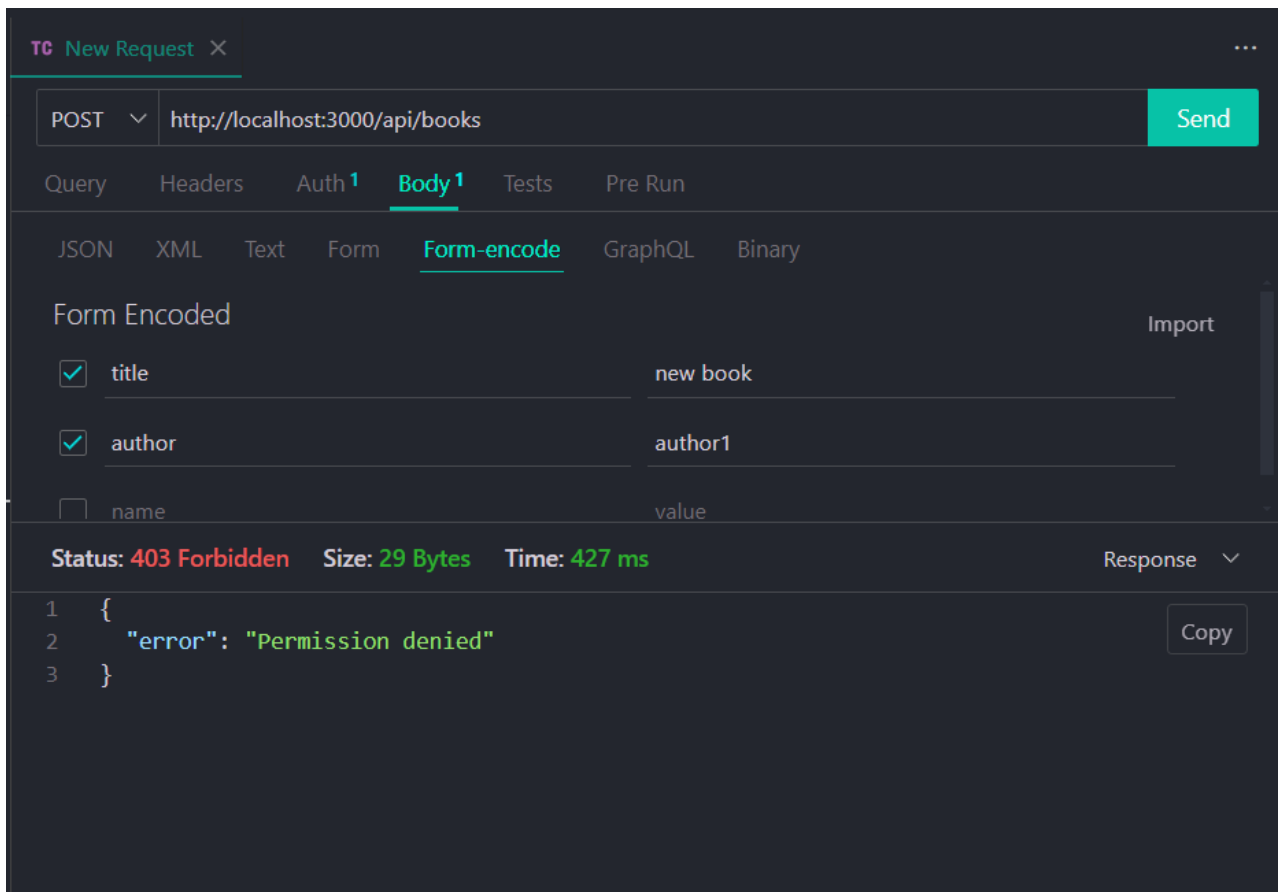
TC New Request ×

...

POST http://localhost:3000/api/books Send

Query Headers Auth 1 Body 1 Tests Pre Run

JSON XML Text Form Form-encode GraphQL Binary

Form Encoded

Import

| | | |
|---|---|---|
| ☑ | title | new book |
| ☑ | author | author1 |
| ☐ | name | value |

Status: 403 Forbidden Size: 29 Bytes Time: 427 ms

Response

Copy

1 {
2 "error": "Permission denied"
3 }